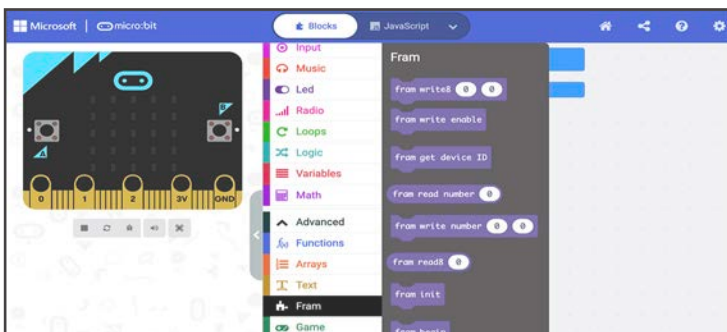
Microsoft | micro:bit

Blocks JavaScript

Input
Music
Led
Radio
Loops
Logic
Variables
Math
Advanced
Functions
Arrays
Text
Fram
Game

0 1 2 3V GND

Fram

fram write8 0 0

fram write enable

fram get device ID

fram read number 0

fram write number 0 0

fram read8 0

fram init

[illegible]